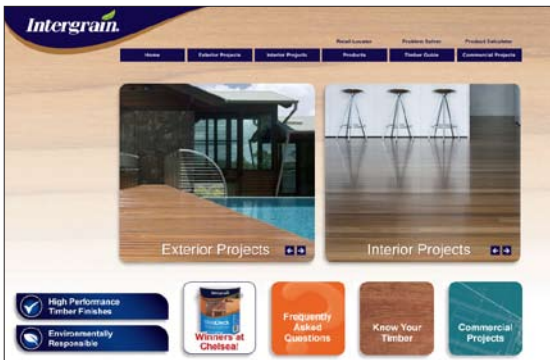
Intergrain

Retail Locator | Problem Solver | Product Calculator

Home | Exterior Projects | Interior Projects | Products | Timber Guide | Commercial Projects

Exterior Projects

Interior Projects

High Performance Timber Finishes

Environmentally Responsible

Intergrain

Winners at Chelsea!

Frequently Asked Questions

Know Your Timber

Commercial Projects